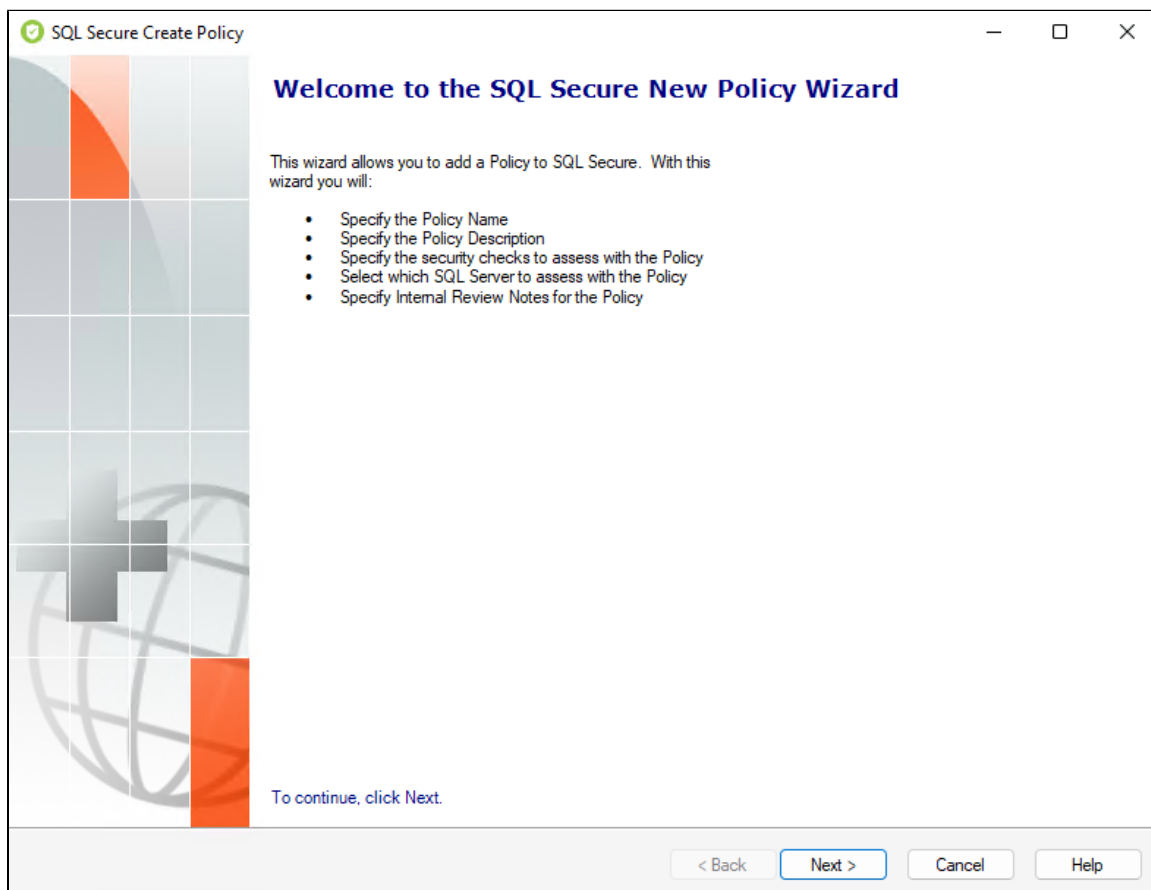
SQL Secure Create Policy

Welcome to the SQL Secure New Policy Wizard

This wizard allows you to add a Policy to SQL Secure. With this wizard you will:

- Specify the Policy Name
- Specify the Policy Description
- Specify the security checks to assess with the Policy
- Select which SQL Server to assess with the Policy
- Specify Internal Review Notes for the Policy

To continue, click Next.

< Back
Next >
Cancel
Help